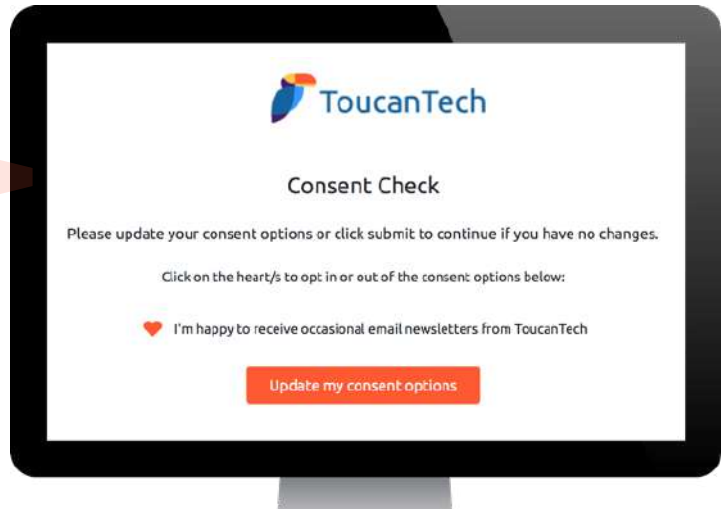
ToucanTech

Consent Check

Please update your consent options or click submit to continue if you have no changes.

Click on the heart/s to opt in or out of the consent options below:

I'm happy to receive occasional email newsletters from ToucanTech

Update my consent options